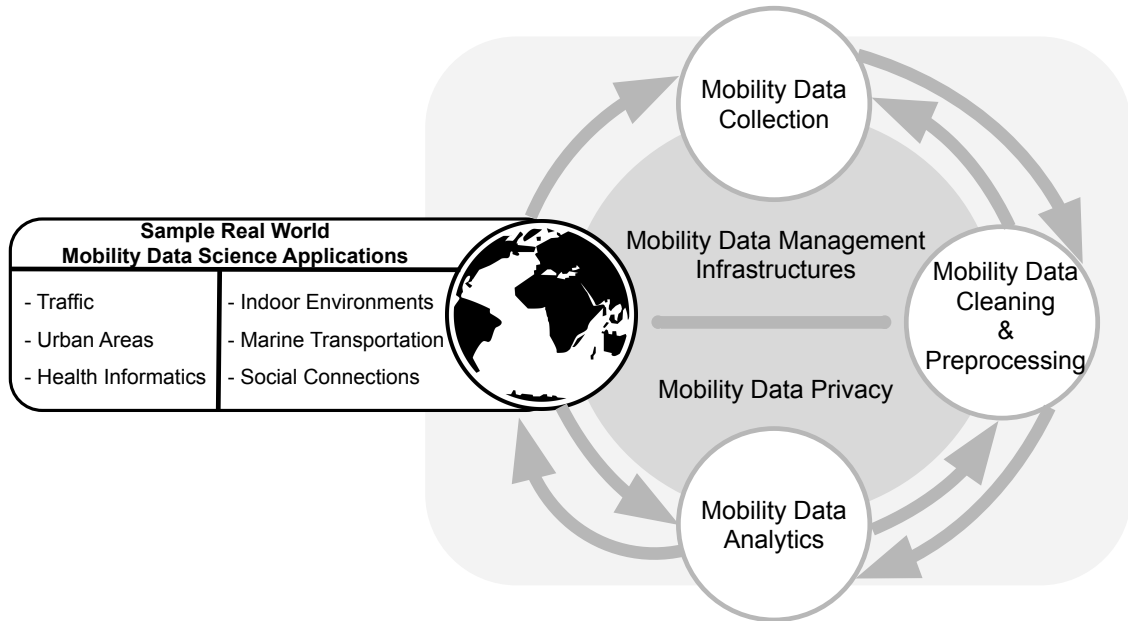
Mobility Data Collection

Sample Real World Mobility Data Science Applications

| - Traffic | - Indoor Environments |
|---|---|
| - Urban Areas | - Marine Transportation |
| - Health Informatics | - Social Connections |

Mobility Data Management Infrastructures

Mobility Data Privacy

Mobility Data Cleaning & Preprocessing

Mobility Data Analytics